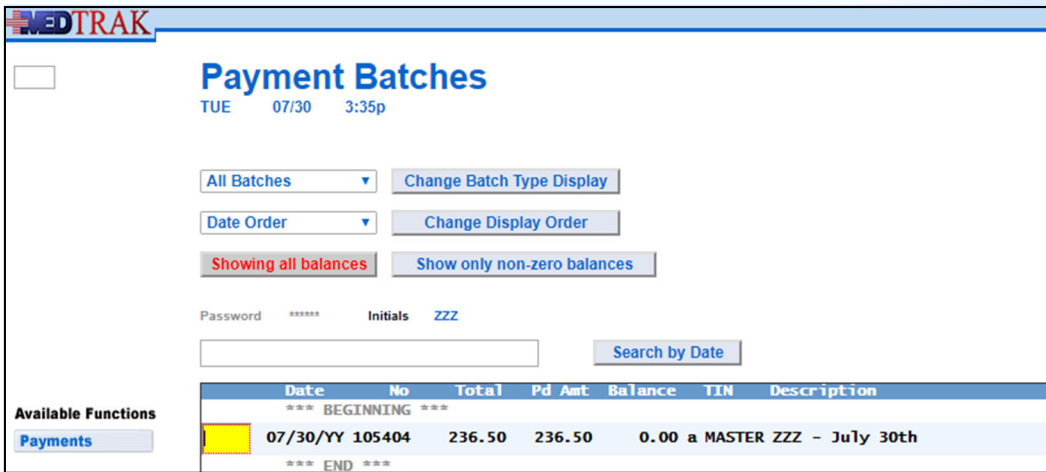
MEDTRAK

Payment Batches
TUE 07/30 3:35p

All Batches ▾ Change Batch Type Display

Date Order ▾ Change Display Order

Showing all balances Show only non-zero balances

Password ****** Initials ZZZ

Search by Date

| | Date | No | Total | Pd Amt | Balance | TIN | Description |
|---|---|---|---|---|---|---|---|
| | *** BEGINNING *** | | | | | | |
| | 07/30/YY | 105404 | 236.50 | 236.50 | 0.00 | a | MASTER ZZZ - July 30th |
| | *** END *** | | | | | | |

Available Functions
Payments